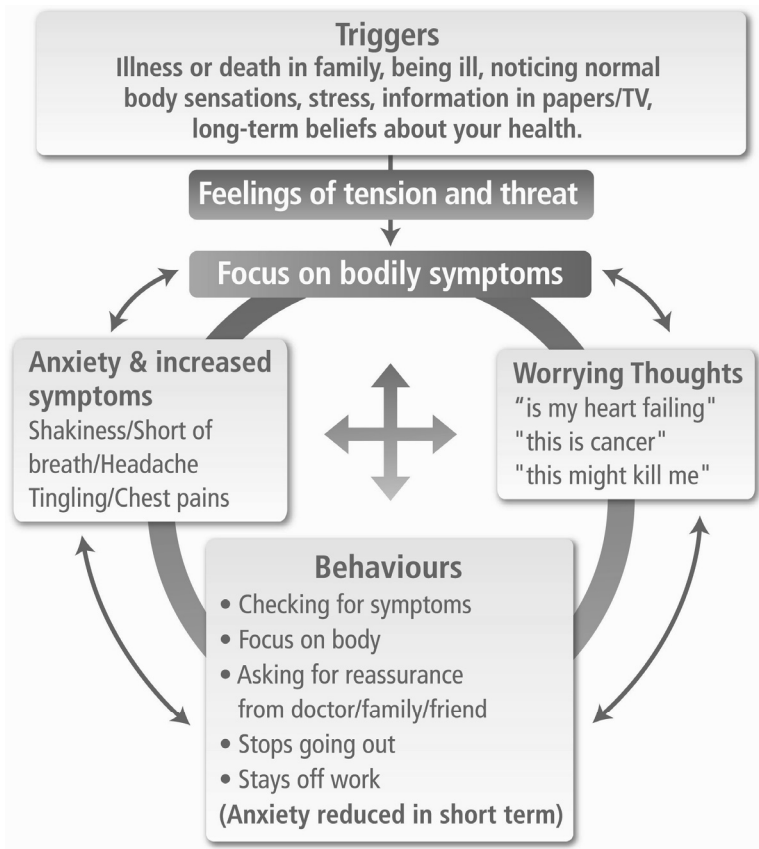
Triggers
Illness or death in family, being ill, noticing normal body sensations, stress, information in papers/TV, long-term beliefs about your health.

Feelings of tension and threat

Focus on bodily symptoms

Anxiety & increased symptoms
Shakiness/Short of breath/Headache
Tingling/Chest pains

Worrying Thoughts
"is my heart failing"
"this is cancer"
"this might kill me"

Behaviours
• Checking for symptoms
• Focus on body
• Asking for reassurance from doctor/family/friend
• Stops going out
• Stays off work
(Anxiety reduced in short term)